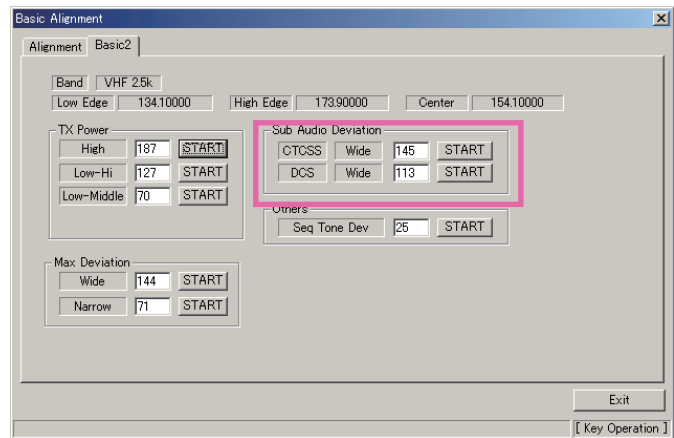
Basic Alignment

Alignment | Basic2

Band | VHF 2.5k
Low Edge | 134.10000 | High Edge | 173.90000 | Center | 154.10000

TX Power
High | 187 | START
Low-Hi | 127 | START
Low-Middle | 70 | START

Sub Audio Deviation
CTCSS | Wide | 145 | START
DCS | Wide | 113 | START

Others
Seq Tone Dev | 25 | START

Max Deviation
Wide | 144 | START
Narrow | 71 | START

Exit

[ Key Operation ]